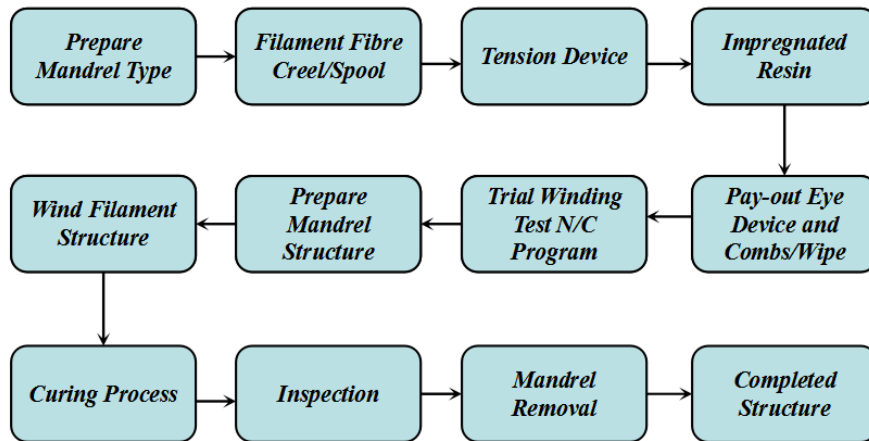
Prepare Mandrel Type

Filament Fibre Creel/Spool

Tension Device

Impregnated Resin

Pay-out Eye Device and Combs/Wipe

Trial Winding Test N/C Program

Prepare Mandrel Structure

Wind Filament Structure

Curing Process

Inspection

Mandrel Removal

Completed Structure